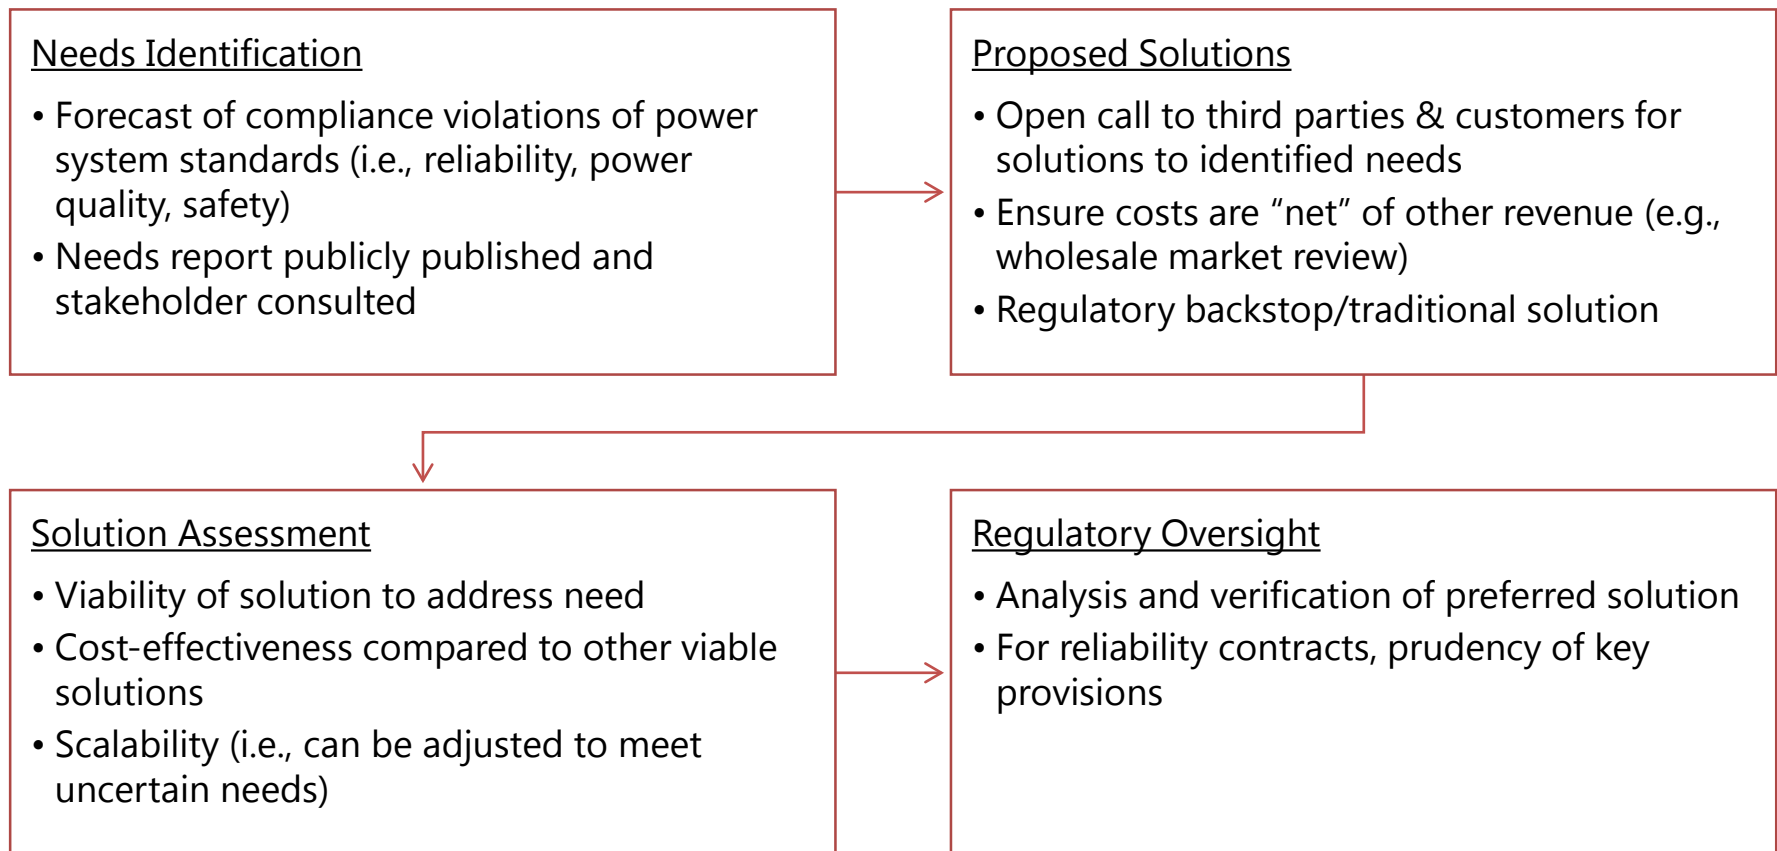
Needs Identification

• Forecast of compliance violations of power system standards (i.e., reliability, power quality, safety)
• Needs report publicly published and stakeholder consulted

Proposed Solutions

• Open call to third parties & customers for solutions to identified needs
• Ensure costs are “net” of other revenue (e.g., wholesale market review)
• Regulatory backstop/traditional solution

Solution Assessment

• Viability of solution to address need
• Cost-effectiveness compared to other viable solutions
• Scalability (i.e., can be adjusted to meet uncertain needs)

Regulatory Oversight

• Analysis and verification of preferred solution
• For reliability contracts, prudency of key provisions